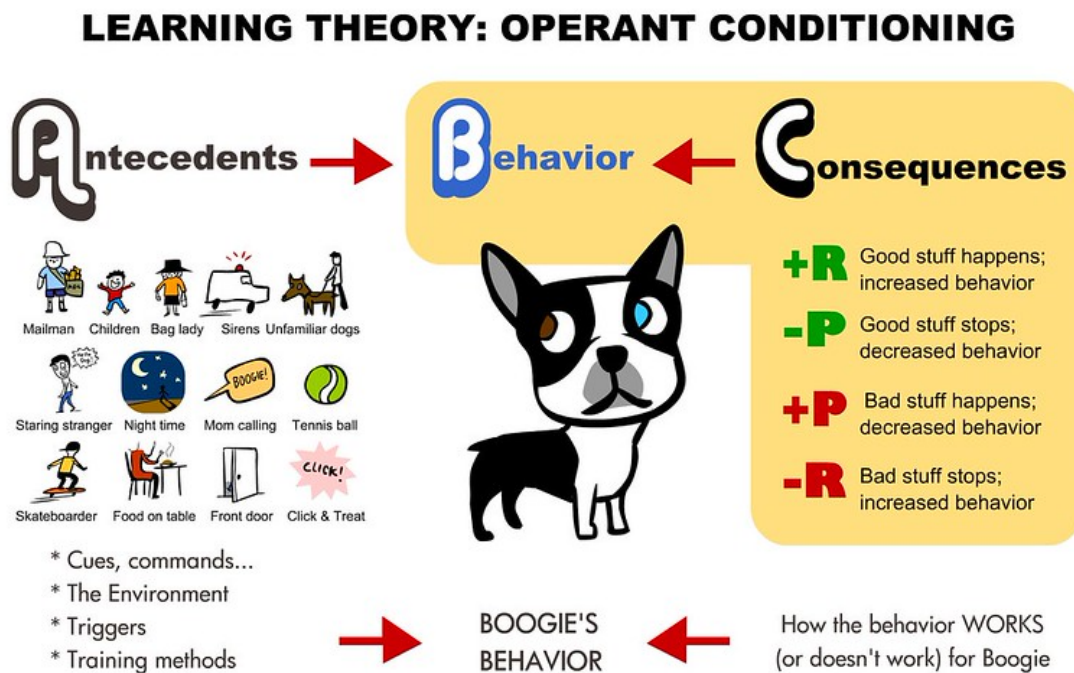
LEARNING THEORY: OPERANT CONDITIONING

Antecedents

Behavior

Consequences

Mailman Children Bag lady Sirens Unfamiliar dogs

Staring stranger Night time Mom calling Tennis ball

BOOGIE!

Skateboarder Food on table Front door Click & Treat

CLICK!

+R Good stuff happens; increased behavior

-P Good stuff stops; decreased behavior

+P Bad stuff happens; decreased behavior

-R Bad stuff stops; increased behavior

* Cues, commands...
* The Environment
* Triggers
* Training methods

BOOGIE'S BEHAVIOR

How the behavior WORKS (or doesn't work) for Boogie